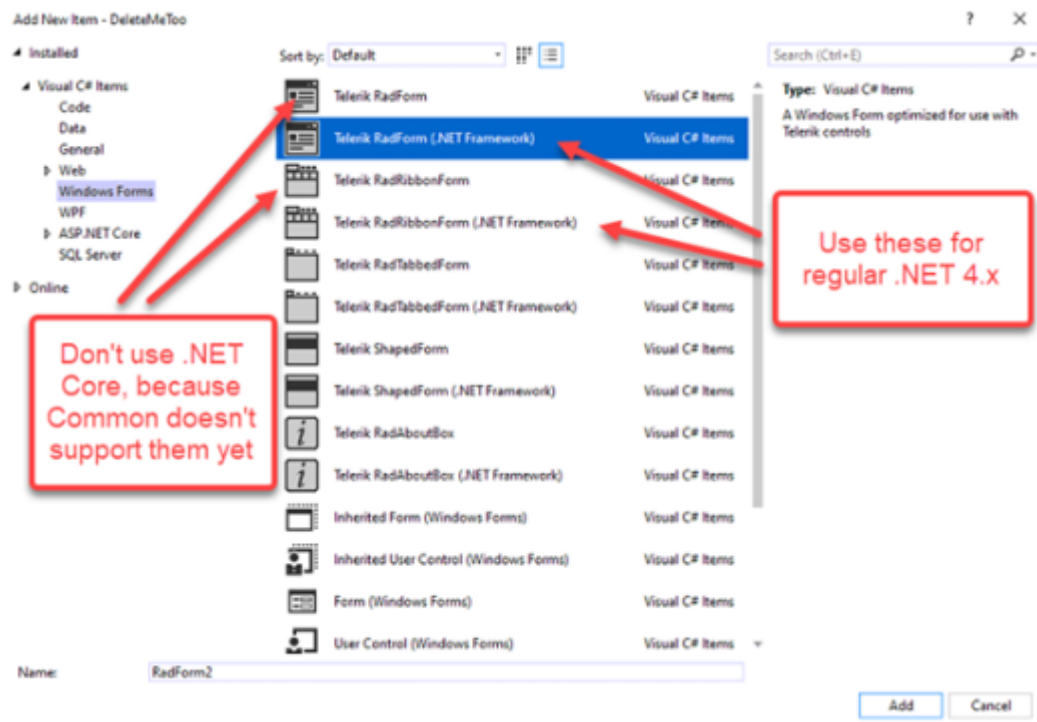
Add New Item - DeleteMeToo

?

✕

Installed

Visual C# Items
Code
Data
General
Web
Windows Forms
WPF
ASP.NET Core
SQL Server

Online

Sort by: Default

Search (Ctrl+E)

| | |
|---|---|
| Telerik RadForm | Visual C# Items |
| Telerik RadForm (.NET Framework) | Visual C# Items |
| Telerik RadRibbonForm | Visual C# Items |
| Telerik RadRibbonForm (.NET Framework) | Visual C# Items |
| Telerik RadTabbedForm | Visual C# Items |
| Telerik RadTabbedForm (.NET Framework) | Visual C# Items |
| Telerik ShapedForm | Visual C# Items |
| Telerik ShapedForm (.NET Framework) | Visual C# Items |
| Telerik RadAboutBox | Visual C# Items |
| Telerik RadAboutBox (.NET Framework) | Visual C# Items |
| Inherited Form (Windows Forms) | Visual C# Items |
| Inherited User Control (Windows Forms) | Visual C# Items |
| Form (Windows Forms) | Visual C# Items |
| User Control (Windows Forms) | Visual C# Items |

Type: Visual C# Items

A Windows Form optimized for use with Telerik controls

Use these for regular .NET 4.x

Don't use .NET Core, because Common doesn't support them yet

Name: RadForm2

Add

Cancel